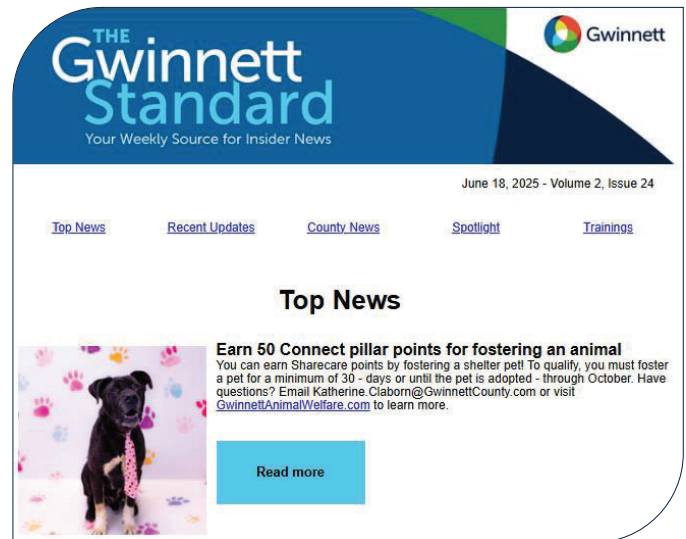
THE Gwinnett Standard
Your Weekly Source for Insider News

Gwinnett

June 18, 2025 - Volume 2, Issue 24

Top News Recent Updates County News Spotlight Trainings

Top News

Earn 50 Connect pillar points for fostering an animal
You can earn Sharecare points by fostering a shelter pet! To qualify, you must foster a pet for a minimum of 30 - days or until the pet is adopted - through October. Have questions? Email Katherine.Claborn@GwinnettCounty.com or visit GwinnettAnimalWelfare.com to learn more.

Read more